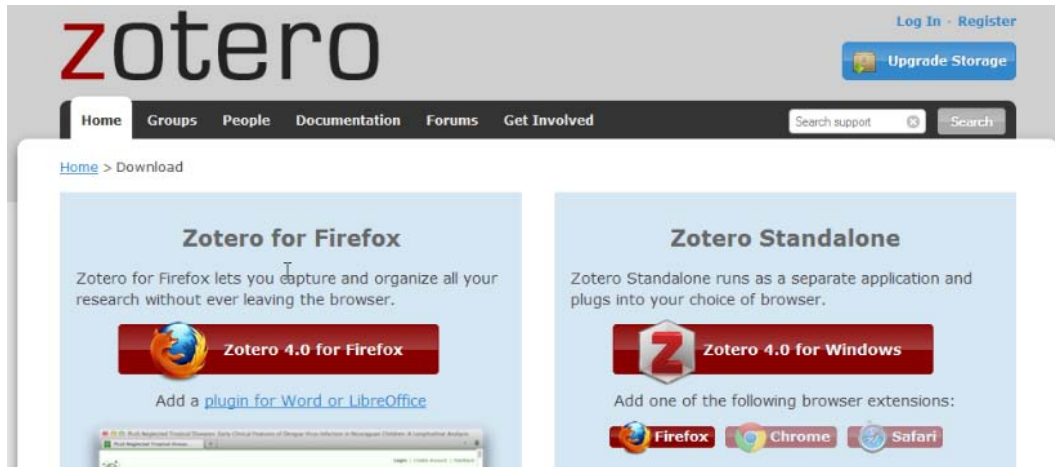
zotero

Log In · Register

Upgrade Storage

Home Groups People Documentation Forums Get Involved

Search support

Search

Home > Download

Zotero for Firefox

Zotero for Firefox lets you capture and organize all your research without ever leaving the browser.

Zotero 4.0 for Firefox

Add a plugin for Word or LibreOffice

Zotero Standalone

Zotero Standalone runs as a separate application and plugs into your choice of browser.

Zotero 4.0 for Windows

Add one of the following browser extensions:

Firefox Chrome Safari